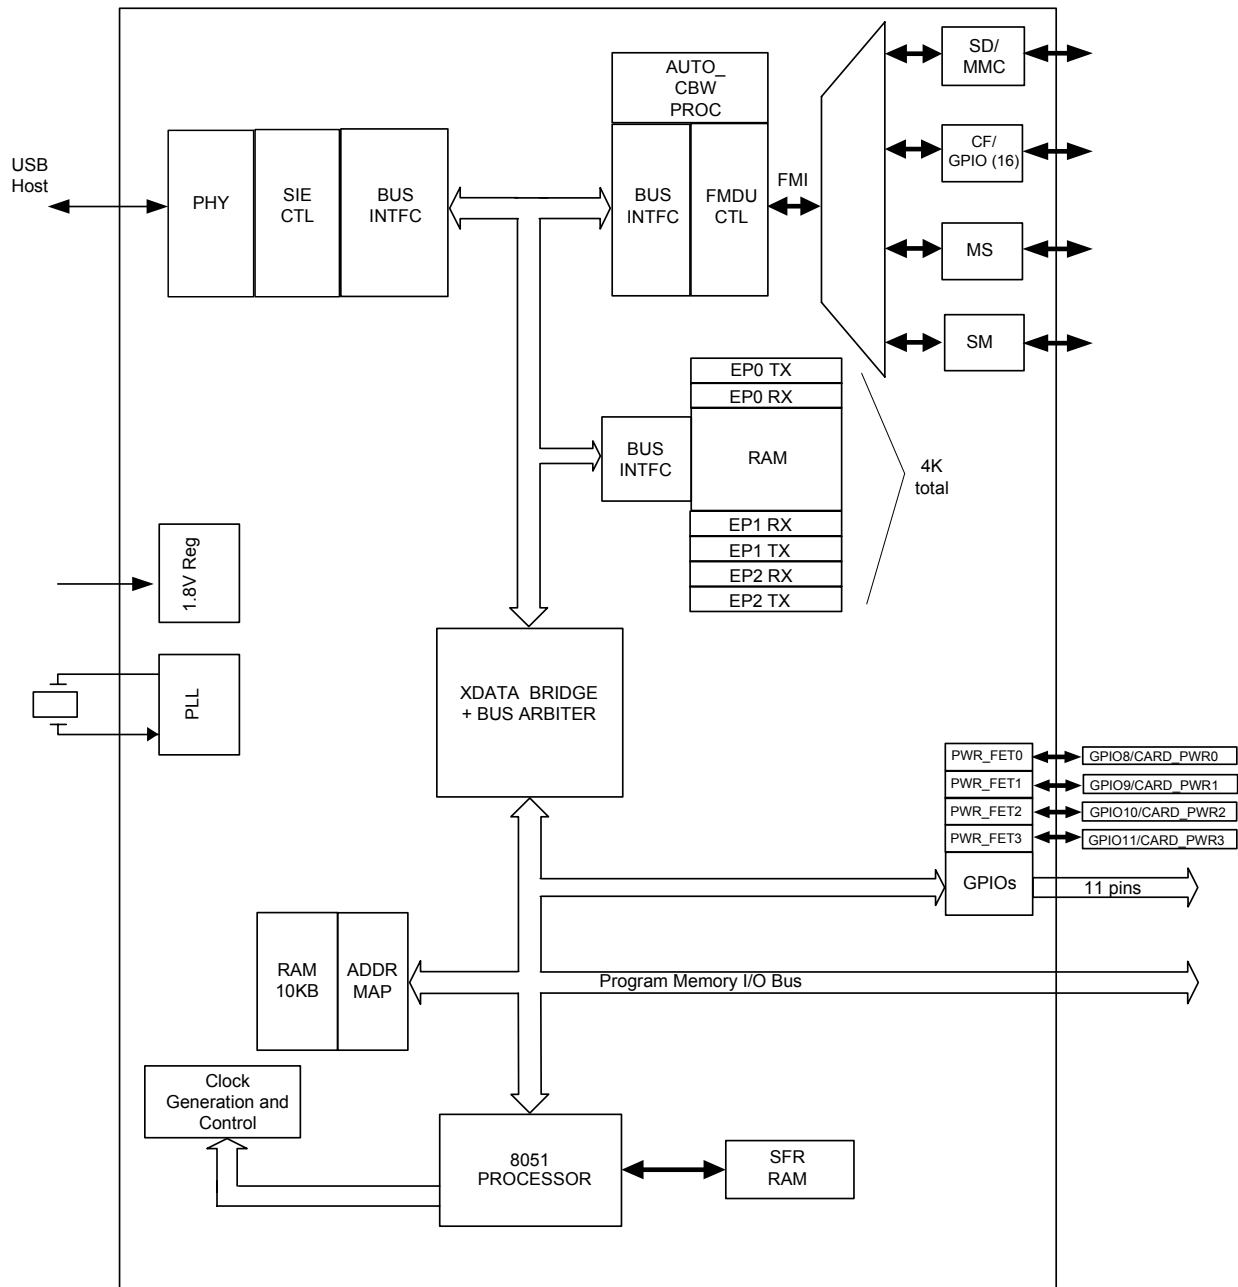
USB Host

PHY

SIE CTL

BUS INTFC

AUTO_ CBW PROC

BUS INTFC

FMDU CTL

FMI

SD/ MMC

CF/ GPIO (16)

MS

SM

EP0 TX
EP0 RX

BUS INTFC

RAM

EP1 RX
EP1 TX
EP2 RX
EP2 TX

4K total

1.8V Reg

PLL

XDATA BRIDGE + BUS ARBITER

PWR_FET0
PWR_FET1
PWR_FET2
PWR_FET3

GPIO8/CARD_PWR0
GPIO9/CARD_PWR1
GPIO10/CARD_PWR2
GPIO11/CARD_PWR3

GPIOs

11 pins

RAM 10KB

ADDR MAP

Program Memory I/O Bus

Clock Generation and Control

8051 PROCESSOR

SFR RAM